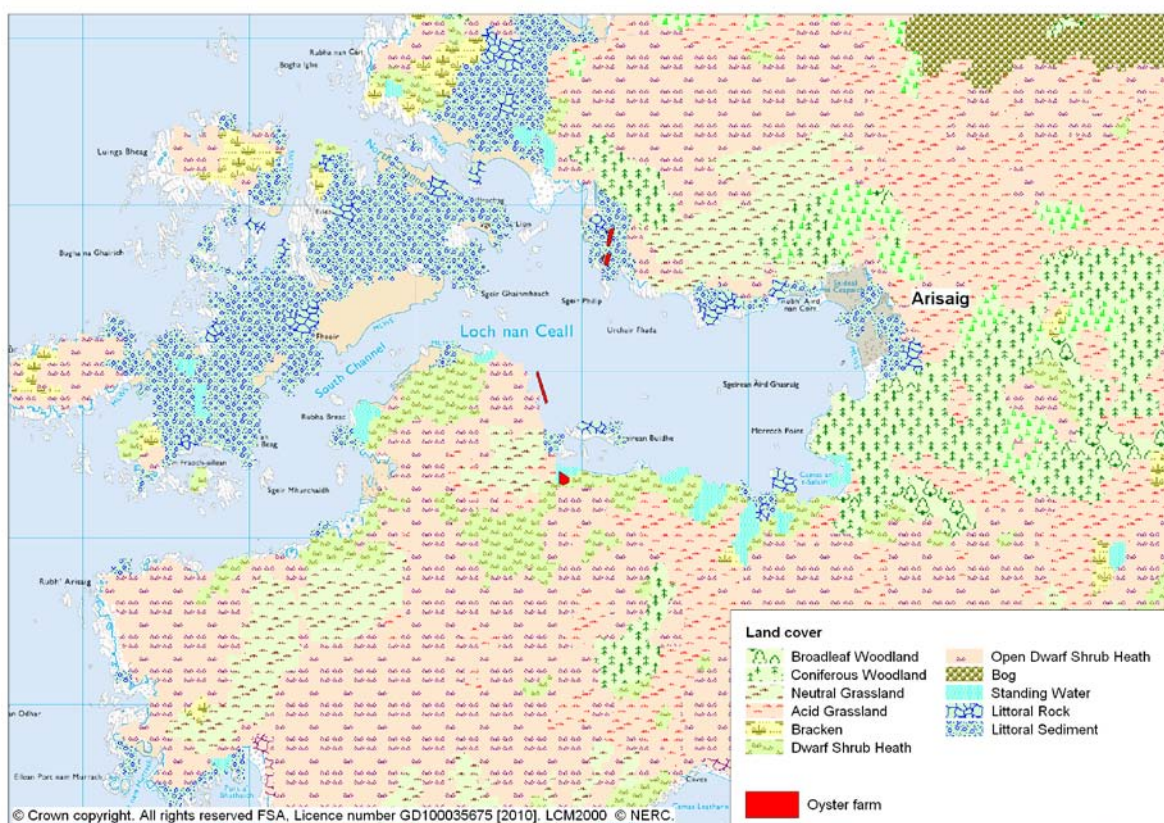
Rubha nan Cort
Bogha Ighe
Luinga Bheag
Bogha na Ghairich
Loch nan Ceall
South Channel
Sgeir Ghainmhaich
Sgeir Phlip
Urchair Fhada
Arisaig
Rubha Breac
Sgeir Mhurchaidh
Sgeirean Aird Ghairaig
Morroch Point
Rubh' Arisaig
Eilean Port nam Murrach
Land cover
Broadleaf Woodland
Coniferous Woodland
Neutral Grassland
Acid Grassland
Bracken
Dwarf Shrub Heath
Open Dwarf Shrub Heath
Bog
Standing Water
Littoral Rock
Littoral Sediment
Oyster farm
© Crown copyright. All rights reserved FSA, Licence number GD100035675 [2010]. LCM2000 © NERC.